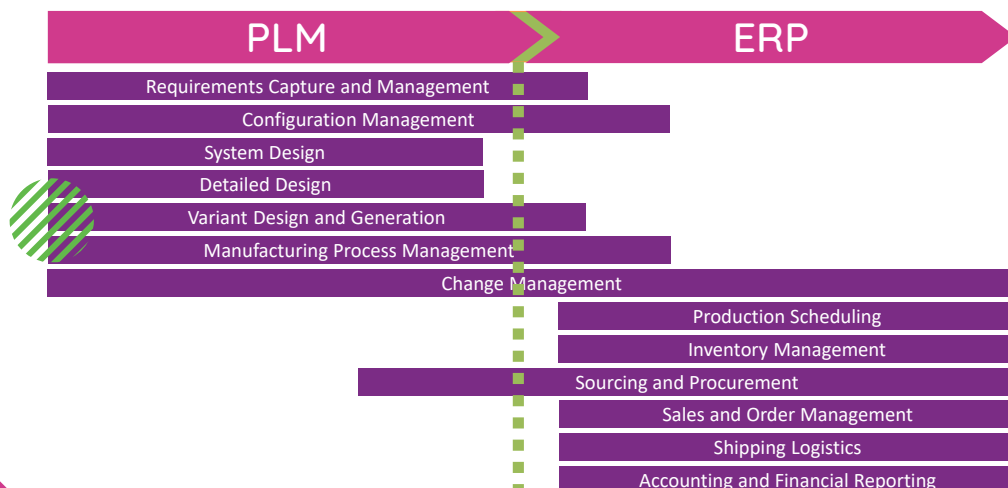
PLM

ERP

Requirements Capture and Management

Configuration Management

System Design

Detailed Design

Variant Design and Generation

Manufacturing Process Management

Change Management

Production Scheduling

Inventory Management

Sourcing and Procurement

Sales and Order Management

Shipping Logistics

Accounting and Financial Reporting